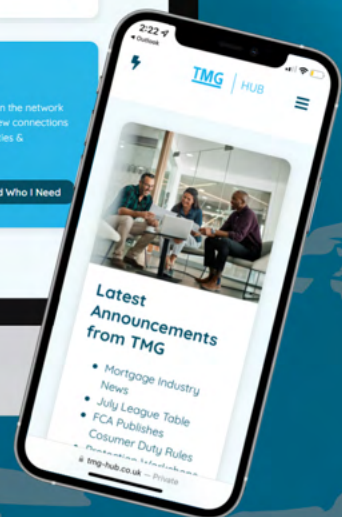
2:22
◂ Outlook

TMG | HUB

Latest Announcements from TMG

• Mortgage Industry News
• July League Table
• FCA Publishes Cosumer Duty Rules
• Protection Workshops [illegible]

tmg-hub.co.uk — Private

n the network
ew connections
ies &

d Who I Need